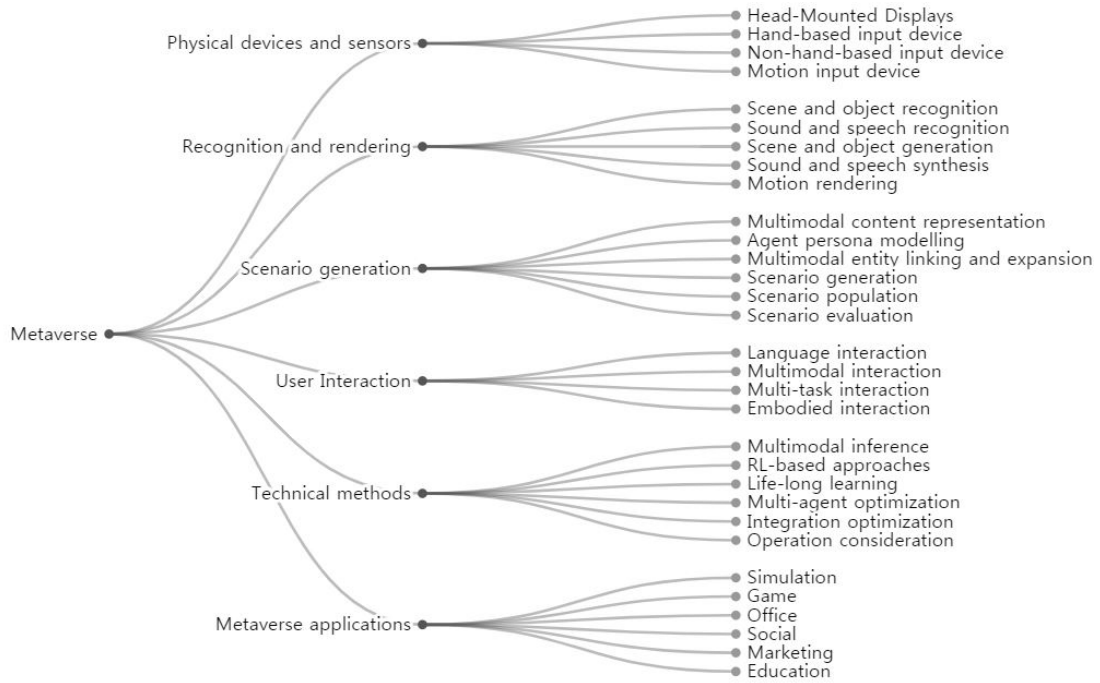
Metaverse

Physical devices and sensors
Head-Mounted Displays
Hand-based input device
Non-hand-based input device
Motion input device

Recognition and rendering
Scene and object recognition
Sound and speech recognition
Scene and object generation
Sound and speech synthesis
Motion rendering

Scenario generation
Multimodal content representation
Agent persona modelling
Multimodal entity linking and expansion
Scenario generation
Scenario population
Scenario evaluation

User Interaction
Language interaction
Multimodal interaction
Multi-task interaction
Embodied interaction

Technical methods
Multimodal inference
RL-based approaches
Life-long learning
Multi-agent optimization
Integration optimization
Operation consideration

Metaverse applications
Simulation
Game
Office
Social
Marketing
Education